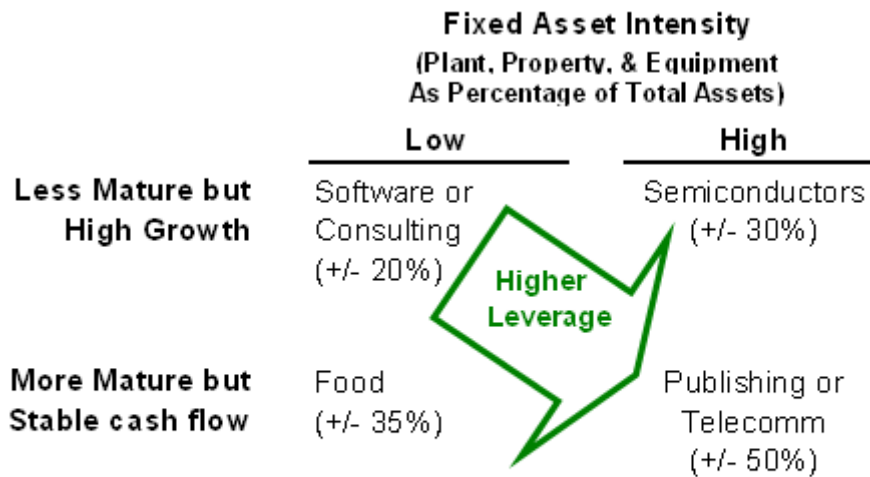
Fixed Asset Intensity
(Plant, Property, & Equipment As Percentage of Total Assets)

| | Low | High |
|---|---|---|
| Less Mature but High Growth | Software or Consulting (+/- 20%) | Semiconductors (+/- 30%) |
| More Mature but Stable cash flow | Food (+/- 35%) | Publishing or Telecomm (+/- 50%) |

Higher Leverage